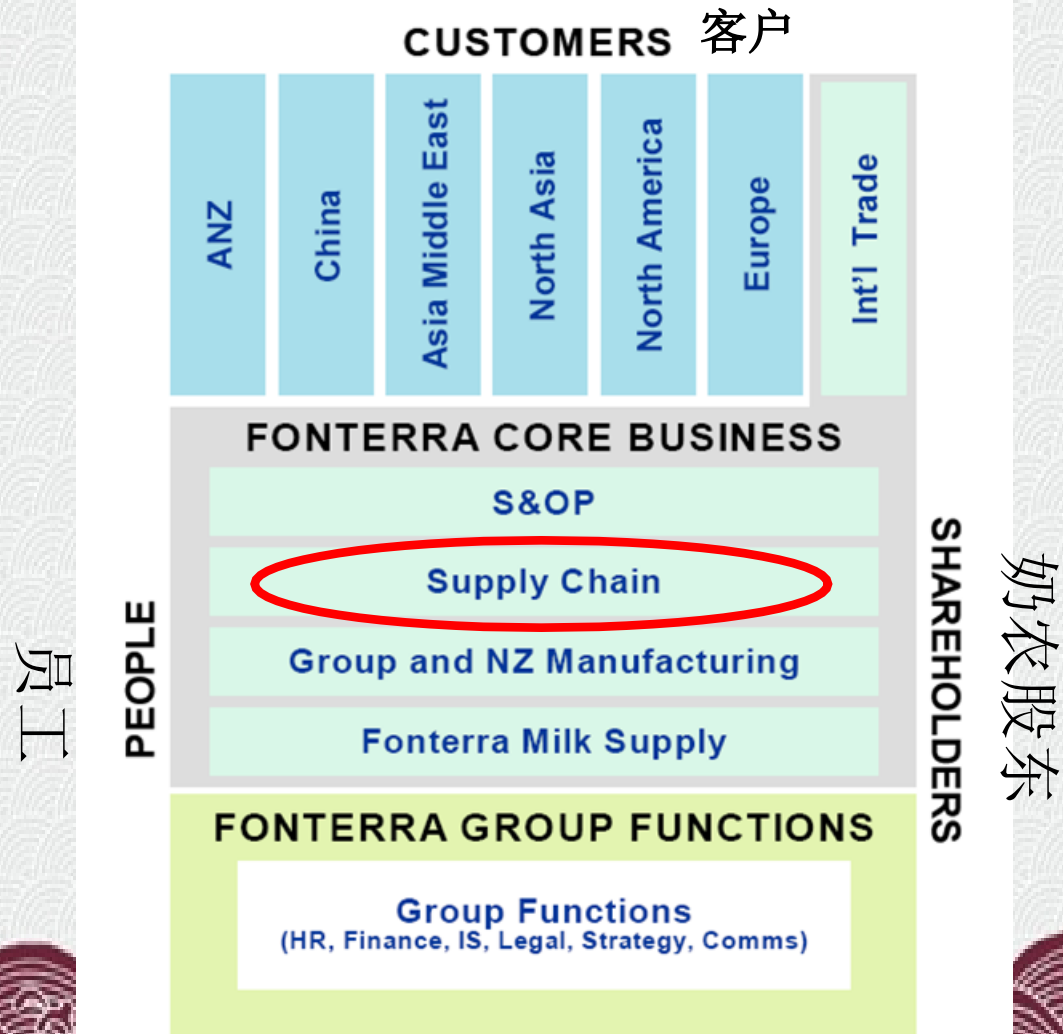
CUSTOMERS 客户

ANZ

China

Asia Middle East

North Asia

North America

Europe

Int'l Trade

FONTERRA CORE BUSINESS

S&OP

Supply Chain

Group and NZ Manufacturing

Fonterra Milk Supply

PEOPLE

员工

SHAREHOLDERS

奶农股东

FONTERRA GROUP FUNCTIONS

Group Functions
(HR, Finance, IS, Legal, Strategy, Comms)